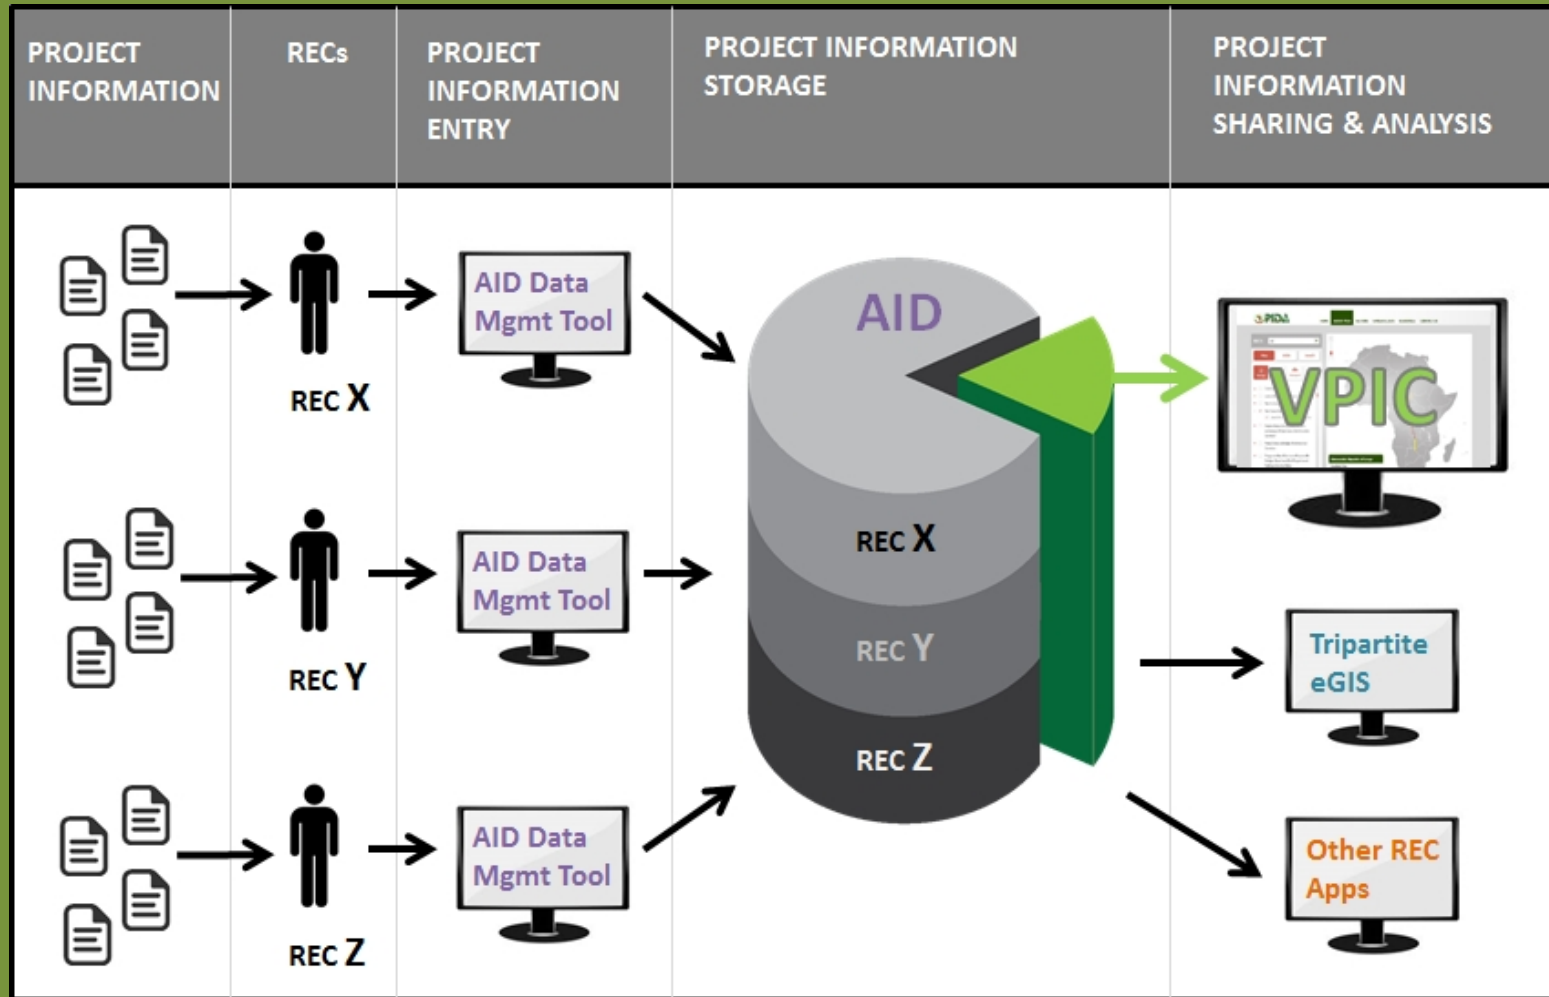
PROJECT INFORMATION

RECs

PROJECT INFORMATION ENTRY

PROJECT INFORMATION STORAGE

PROJECT INFORMATION SHARING & ANALYSIS

REC X

AID Data Mgmt Tool

REC Y

AID Data Mgmt Tool

REC Z

AID Data Mgmt Tool

AID

REC X

REC Y

REC Z

PIDA

VPIC

Tripartite eGIS

Other REC Apps